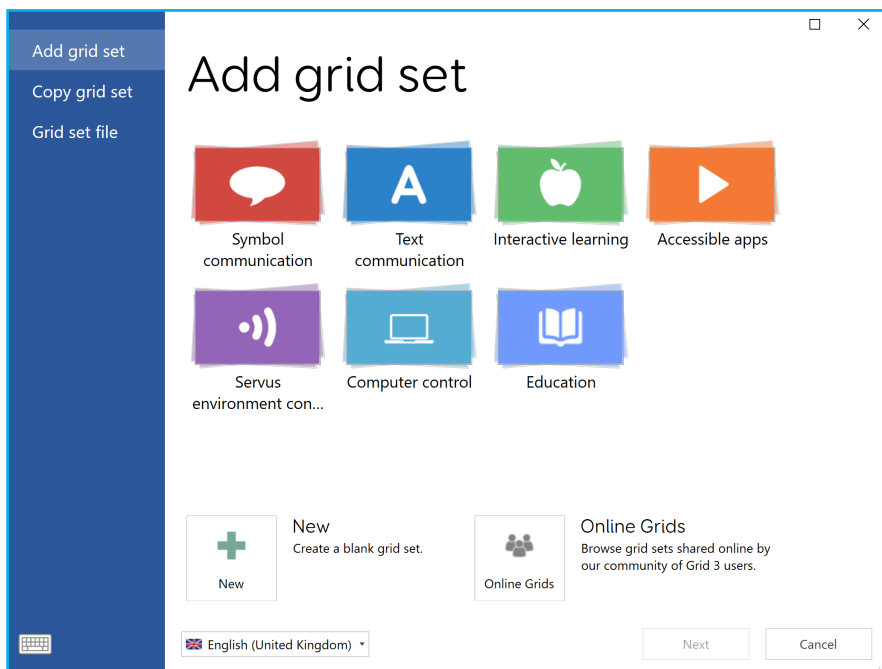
Add grid set
Copy grid set
Grid set file

Add grid set

A

Symbol communication

Text communication

Interactive learning

Accessible apps

Servus environment con...

Computer control

Education

New

New
Create a blank grid set.

Online Grids

Online Grids
Browse grid sets shared online by our community of Grid 3 users.

English (United Kingdom)

Next

Cancel